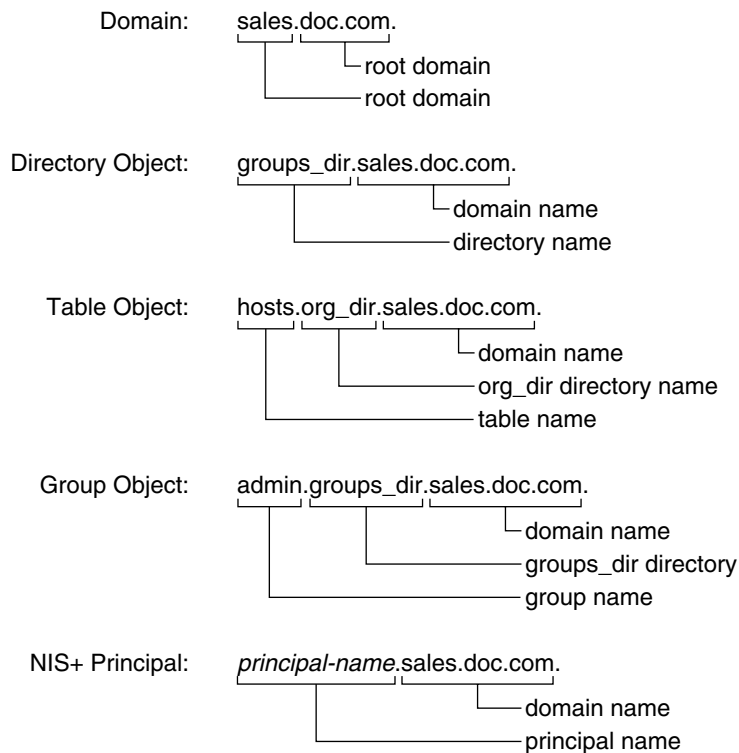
Domain: sales.doc.com.

root domain

root domain

Directory Object: groups_dir.sales.doc.com.

domain name

directory name

Table Object: hosts.org_dir.sales.doc.com.

domain name

org_dir directory name

table name

Group Object: admin.groups_dir.sales.doc.com.

domain name

groups_dir directory

group name

NIS+ Principal: *principal-name*.sales.doc.com.

domain name

principal name